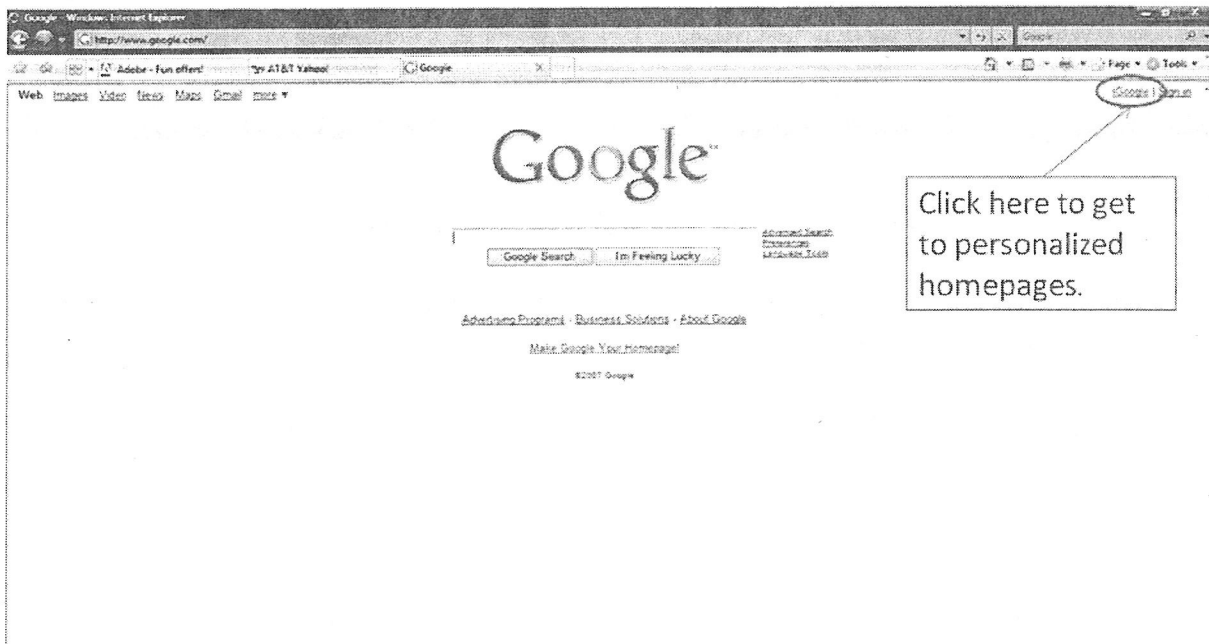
Google - Windows Internet Explorer

http://www.google.com/

Google

Adobe - Fun offers!

AT&T Yahoo!

Google

Page ▾ Tools ▾

Web Images Video News Maps Gmail more ▾

iGoogle | Sign in

Google™

Google Search I'm Feeling Lucky

Advanced Search
Preferences
Language Tools

Advertising Programs - Business Solutions - About Google

Make Google Your Homepage!

©2007 Google

Click here to get to personalized homepages.